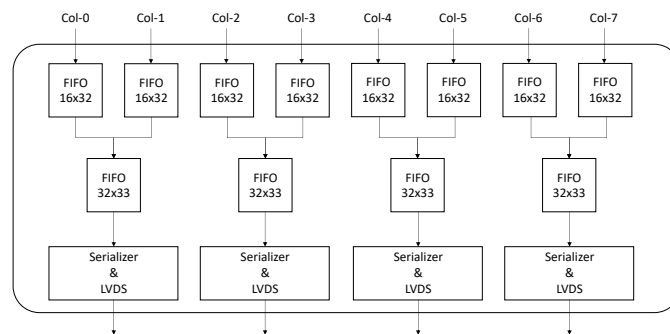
Col-0 Col-1 Col-2 Col-3 Col-4 Col-5 Col-6 Col-7

FIFO 16x32 FIFO 16x32 FIFO 16x32 FIFO 16x32 FIFO 16x32 FIFO 16x32 FIFO 16x32 FIFO 16x32

FIFO 32x33 FIFO 32x33 FIFO 32x33 FIFO 32x33

Serializer & LVDS Serializer & LVDS Serializer & LVDS Serializer & LVDS